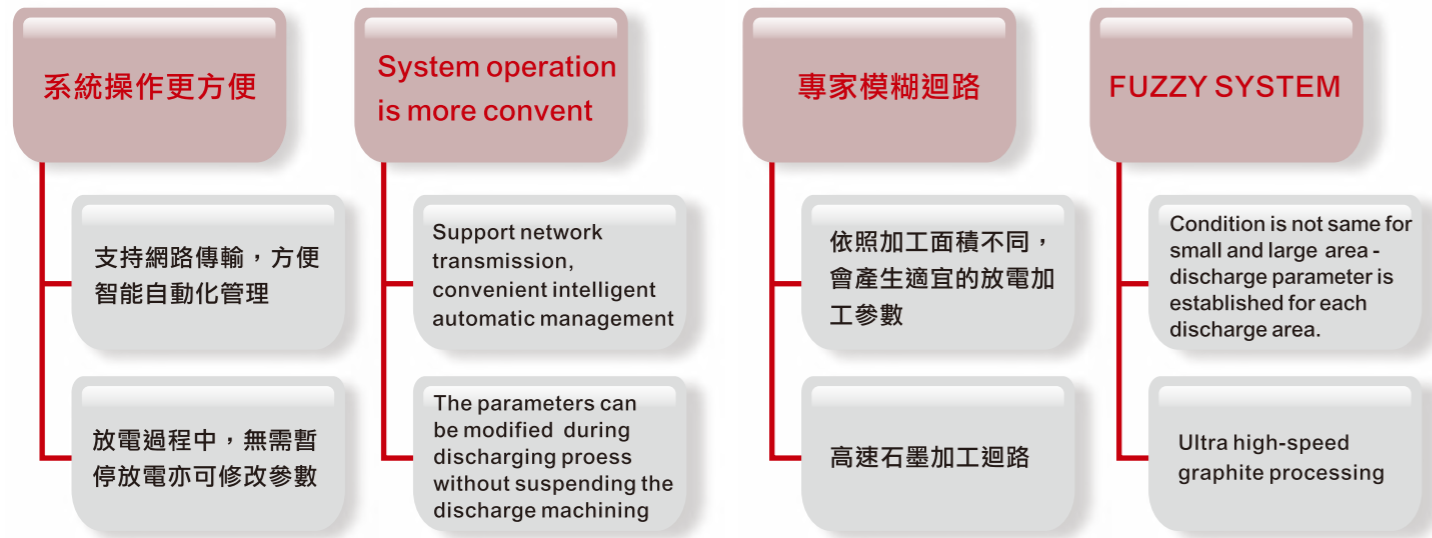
系統操作更方便

支持網路傳輸，方便智能自動化管理

放電過程中，無需暫停放電亦可修改參數

System operation is more convent

Support network transmission, convenient intelligent automatic management

The parameters can be modified during discharging proess without suspending the discharge machining

專家模糊迴路

依照加工面積不同，會產生適宜的放電加工參數

高速石墨加工迴路

FUZZY SYSTEM

Condition is not same for small and large area - discharge parameter is established for each discharge area.

Ultra high-speed graphite processing